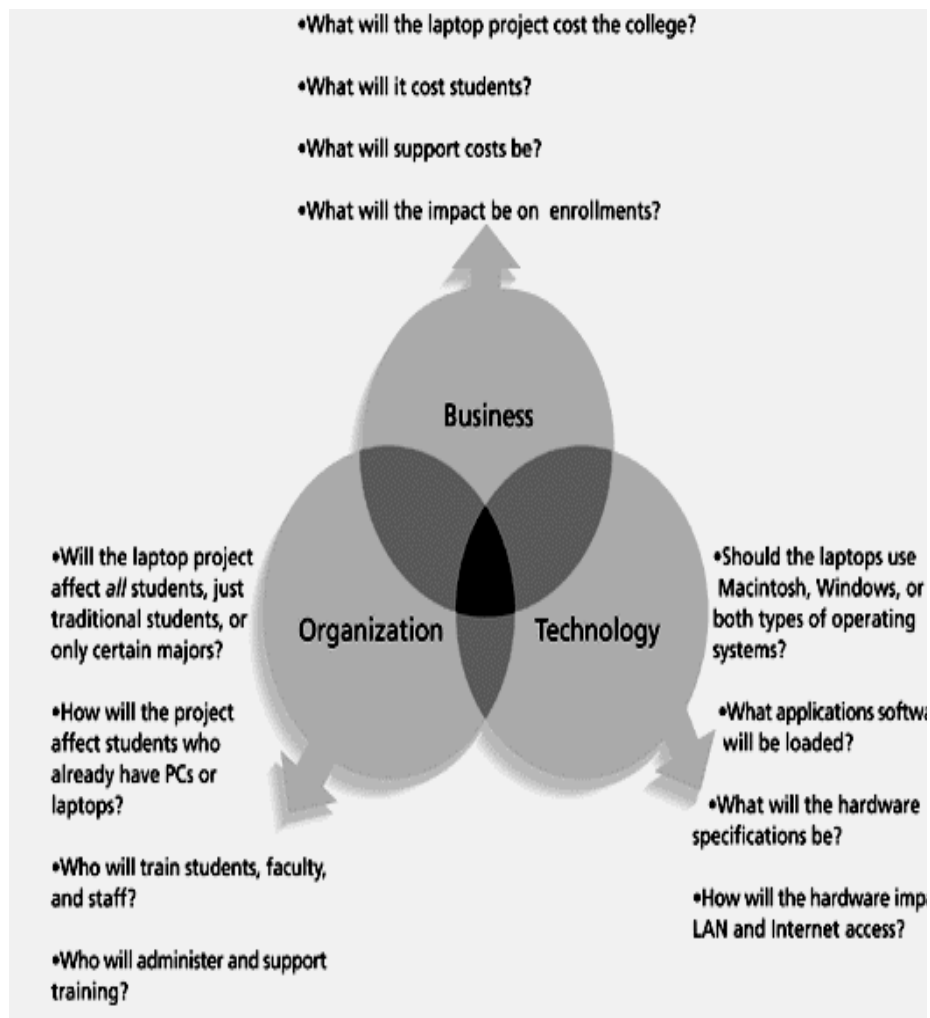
•What will the laptop project cost the college?

•What will it cost students?

•What will support costs be?

•What will the impact be on enrollments?

Business

Organization

Technology

•Will the laptop project affect *all* students, just traditional students, or only certain majors?

•How will the project affect students who already have PCs or laptops?

•Who will train students, faculty, and staff?

•Who will administer and support training?

•Should the laptops use Macintosh, Windows, or both types of operating systems?

•What applications softwa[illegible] will be loaded?

•What will the hardware specifications be?

•How will the hardware imp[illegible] LAN and Internet access?